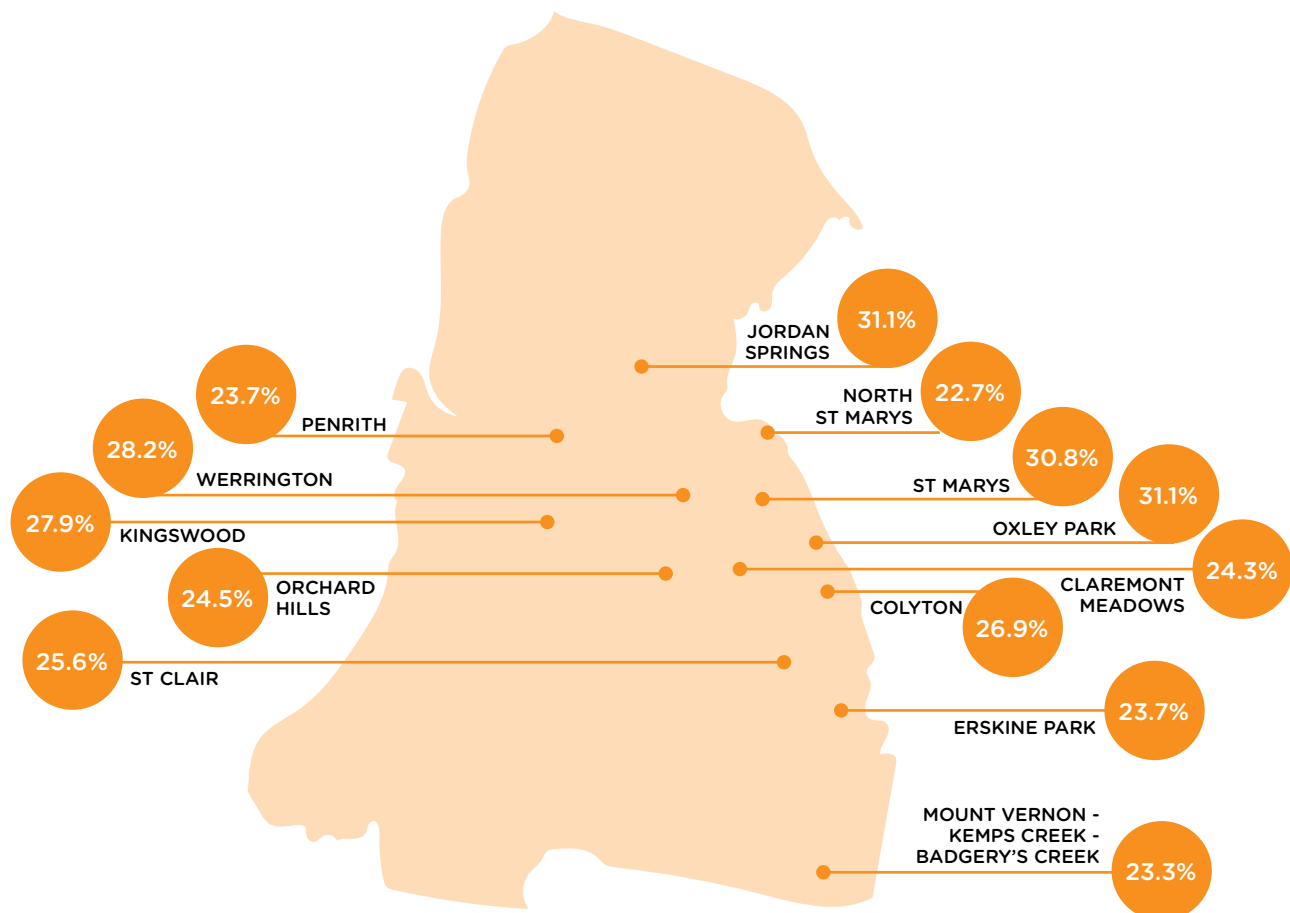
JORDAN SPRINGS 31.1%

23.7% PENRITH

NORTH ST MARYS 22.7%

28.2% WERRINGTON

ST MARYS 30.8%

27.9% KINGSWOOD

OXLEY PARK 31.1%

24.5% ORCHARD HILLS

CLAREMONT MEADOWS 24.3%

COLYTON 26.9%

25.6% ST CLAIR

ERSKINE PARK 23.7%

MOUNT VERNON - KEMPS CREEK - BADGERY'S CREEK 23.3%